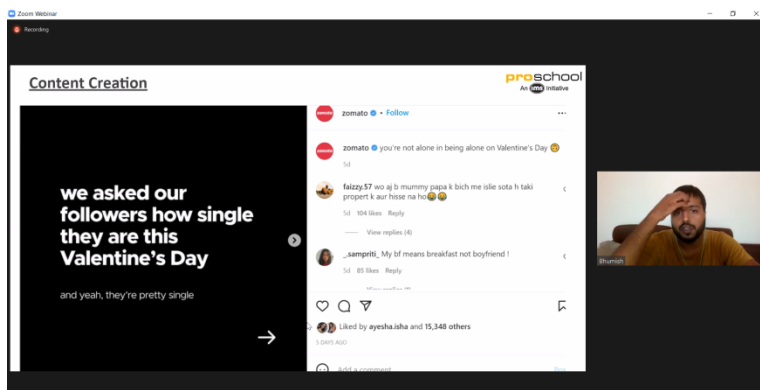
Zoom Webinar

Recording

Content Creation

proschool
An ims Initiative

we asked our followers how single they are this Valentine's Day

and yeah, they're pretty single

zomato • Follow

zomato you're not alone in being alone on Valentine's Day 😛

5d

faizzy.57 wo aj b mummy papa k bich me islie sota h taki propert k aur hisse na ho😂😂

5d 104 likes Reply

View replies (4)

_sampriti_ My bf means breakfast not boyfriend !

5d 85 likes Reply

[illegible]

Liked by ayesha.isha and 15,348 others

5 DAYS AGO

Add a comment...

Post

Bhumish